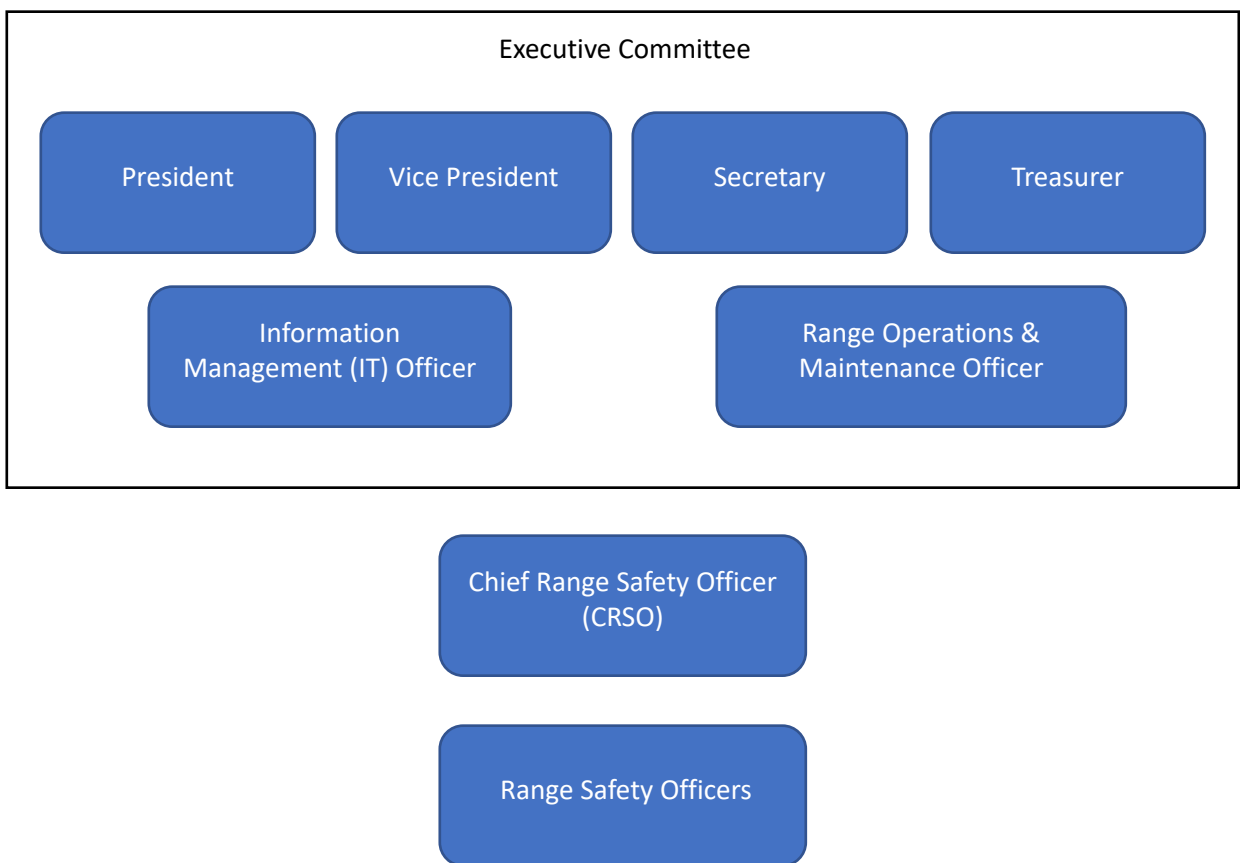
Executive Committee

President

Vice President

Secretary

Treasurer

Information Management (IT) Officer

Range Operations & Maintenance Officer

Chief Range Safety Officer (CRSO)

Range Safety Officers